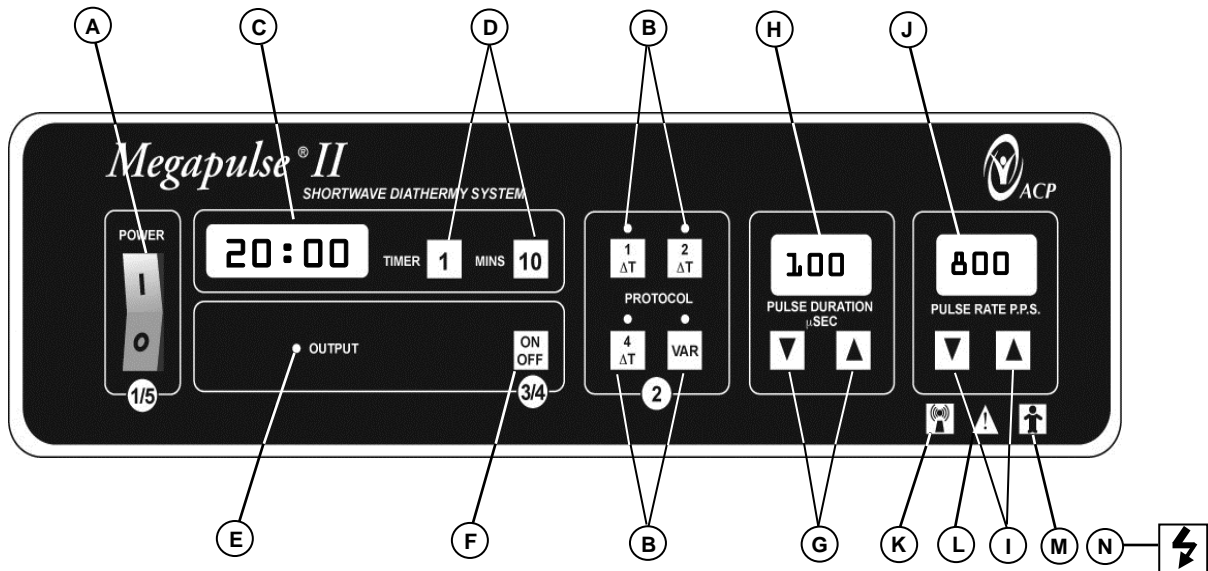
A C D B H J

Megapulse® II
SHORTWAVE DIATHERMY SYSTEM

ACP

POWER
I
O
1/5

20:00 TIMER 1 MINS 10

OUTPUT
ON OFF
3/4

1 ΔT
2 ΔT
PROTOCOL
4 ΔT
VAR
2

100
PULSE DURATION µSEC

800
PULSE RATE P.P.S.

E F B G K L I M N